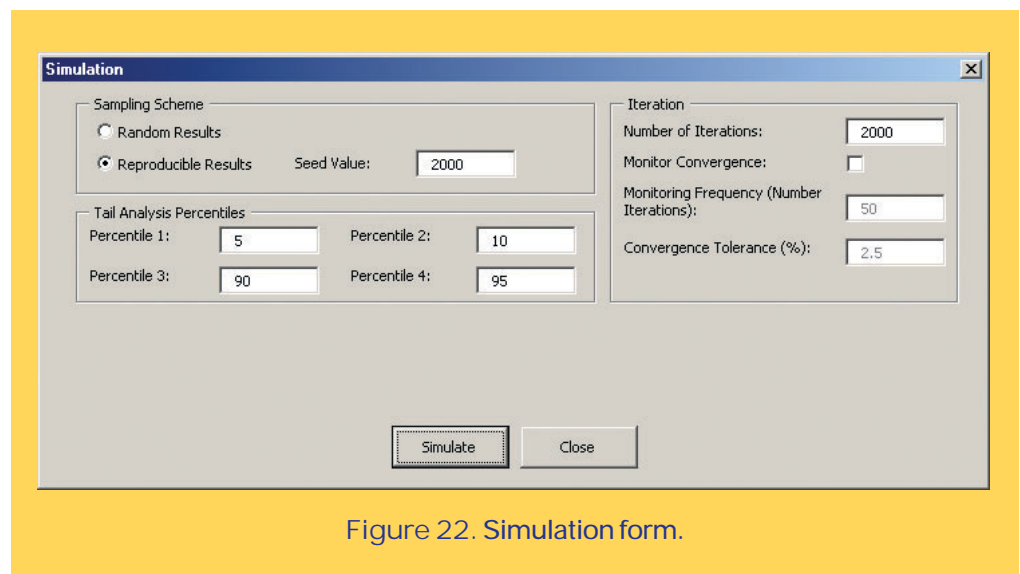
Simulation

Sampling Scheme

Random Results

Reproducible Results

Seed Value: 2000

Tail Analysis Percentiles

Percentile 1: 5

Percentile 2: 10

Percentile 3: 90

Percentile 4: 95

Iteration

Number of Iterations: 2000

Monitor Convergence:

Monitoring Frequency (Number Iterations): 50

Convergence Tolerance (%): 2.5

Simulate

Close

Figure 22. Simulation form.